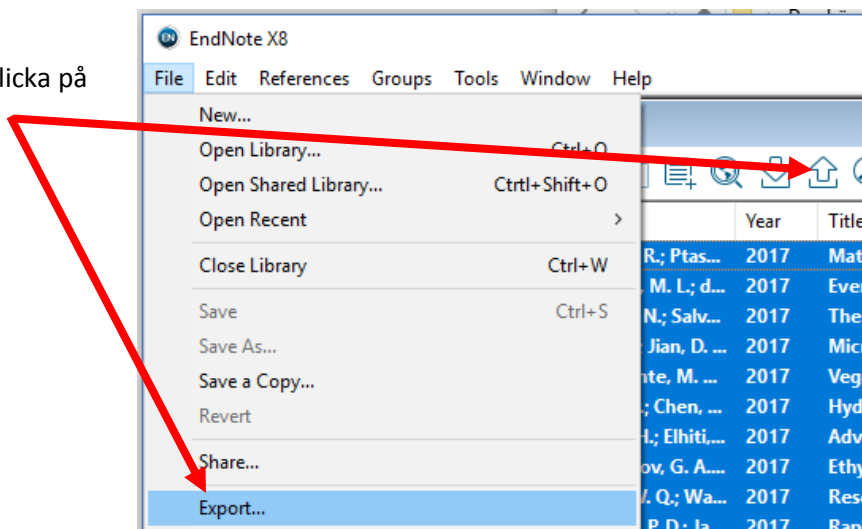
licka på

EndNote X8

File Edit References Groups Tools Window Help

New...
Open Library... Ctrl+O
Open Shared Library... Ctrtl+Shift+O
Open Recent >
Close Library Ctrl+W
Save Ctrl+S
Save As...
Save a Copy...
Revert
Share...
Export...

| | Year | Title |
|---|---|---|
| R.; Ptas... | 2017 | Mat |
| , M. L.; d... | 2017 | Ever |
| N.; Salv... | 2017 | The |
| Jian, D. ... | 2017 | Micr |
| nte, M. ... | 2017 | Veg |
| ; Chen, ... | 2017 | Hyd |
| H.; Elhiti,... | 2017 | Adv |
| ov, G. A.... | 2017 | Ethy |
| V. Q.; Wa... | 2017 | Rese |
| P. D.; Ja... | 2017 | Ran |